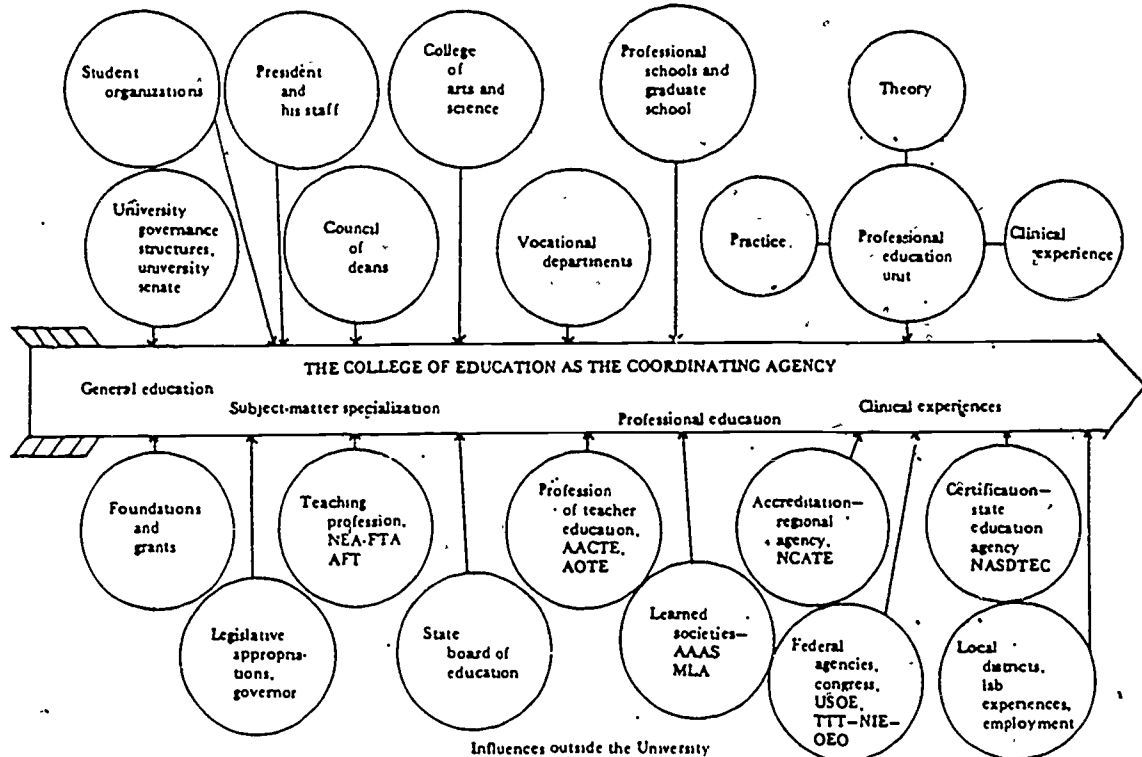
Student organizations

President and his staff

College of arts and science

Professional schools and graduate school

Theory

University governance structures, university senate

Council of deans

Vocational departments

Practice

Professional education unit

Clinical experience

THE COLLEGE OF EDUCATION AS THE COORDINATING AGENCY

General education

Subject-matter specialization

Professional education

Clinical experiences

Foundations and grants

Teaching profession, NEA-FTA AFT

Profession of teacher education, AACTE, AOTE

Accreditation—regional agency, NCATE

Certification—state education agency NASDTEC

Legislative appropriations, governor

State board of education

Learned societies—AAAS MLA

Federal agencies, congress, USOE, TTT—NIE—OEO

Local districts, lab experiences, employment

Influences outside the University